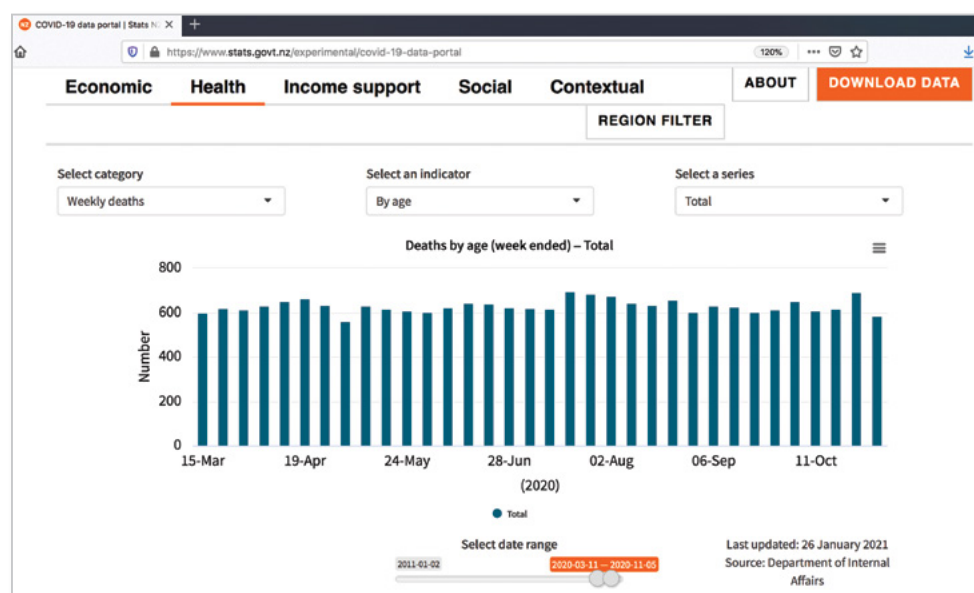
COVID-19 data portal | Stats N ×

https://www.stats.govt.nz/experimental/covid-19-data-portal

120%

Economic Health Income support Social Contextual ABOUT DOWNLOAD DATA

REGION FILTER

Select category
Weekly deaths

Select an indicator
By age

Select a series
Total

Deaths by age (week ended) – Total

800
600
400
200
0

Number

15-Mar 19-Apr 24-May 28-Jun 02-Aug 06-Sep 11-Oct

(2020)

Total

Select date range

2011-01-02

2020-03-11 — 2020-11-05

Last updated: 26 January 2021
Source: Department of Internal Affairs